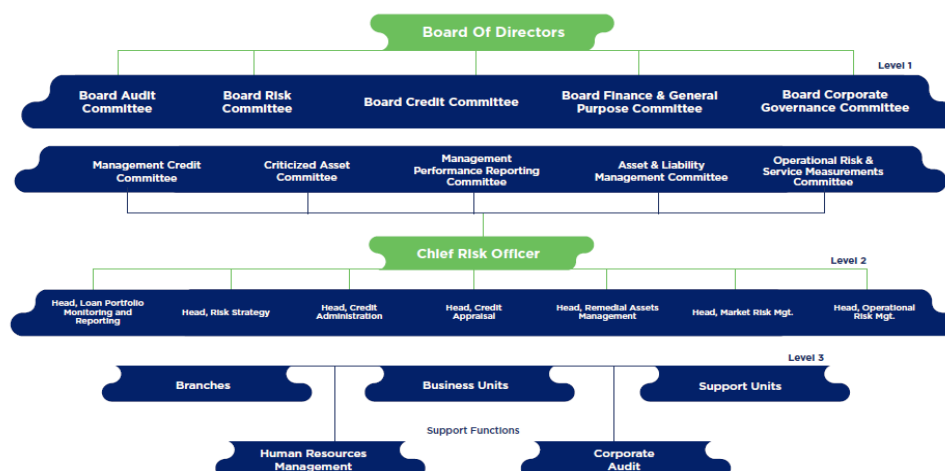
Board Of Directors

Level 1

Board Audit Committee

Board Risk Committee

Board Credit Committee

Board Finance & General Purpose Committee

Board Corporate Governance Committee

Management Credit Committee

Criticized Asset Committee

Management Performance Reporting Committee

Asset & Liability Management Committee

Operational Risk & Service Measurements Committee

Chief Risk Officer

Level 2

Head, Loan Portfolio Monitoring and Reporting

Head, Risk Strategy

Head, Credit Administration

Head, Credit Appraisal

Head, Remedial Assets Management

Head, Market Risk Mgt.

Head, Operational Risk Mgt.

Level 3

Branches

Business Units

Support Units

Support Functions

Human Resources Management

Corporate Audit